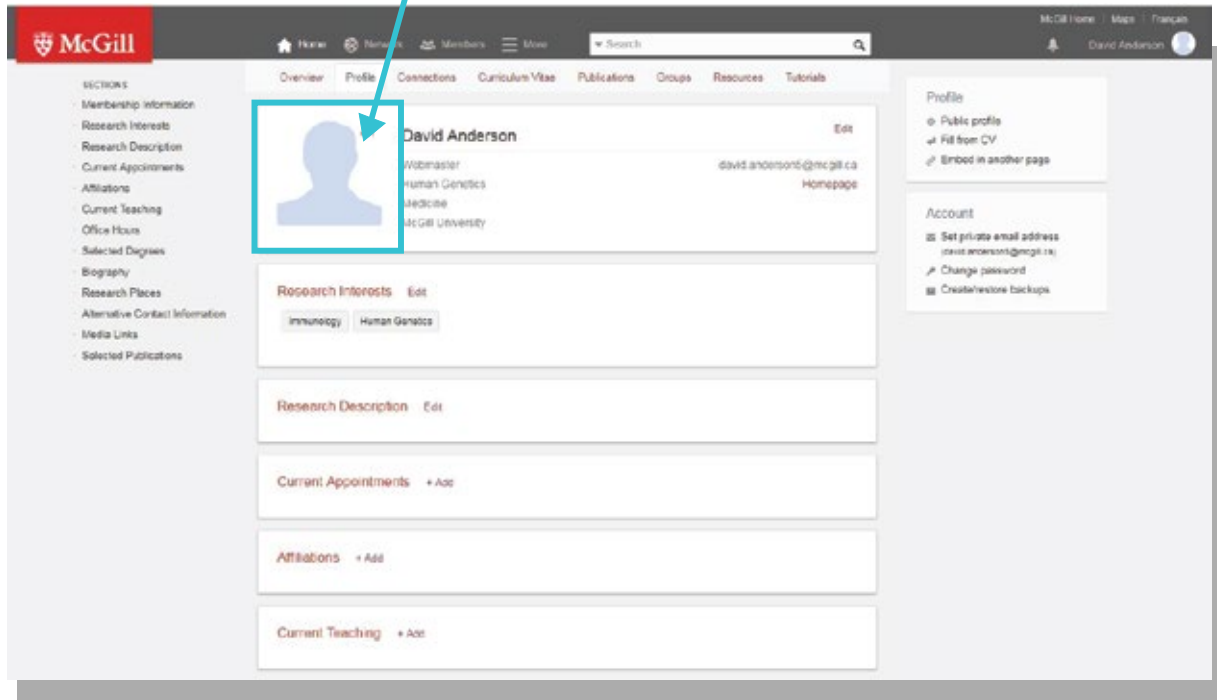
McGill Home | Maps | Français

McGill

Home Network Members More

Search

David Anderson

SECTIONS
Membership Information
Research Interests
Research Description
Current Appointments
Affiliations
Current Teaching
Office Hours
Selected Degrees
Biography
Research Places
Alternative Contact Information
Media Links
Selected Publications

Overview Profile Connections Curriculum Vitae Publications Groups Resources Tutorials

David Anderson
Edit
Webmaster
Human Genetics
Medicine
McGill University
david.anderson6@mcgill.ca
Homepage

Research Interests Edit
Immunology Human Genetics

Research Description Edit

Current Appointments + Add

Affiliations + Add

Current Teaching + Add

Profile
Public profile
Fill from CV
Embed in another page

Account
Set private email address (david.anderson6@mcgill.ca)
Change password
Create/restore backups